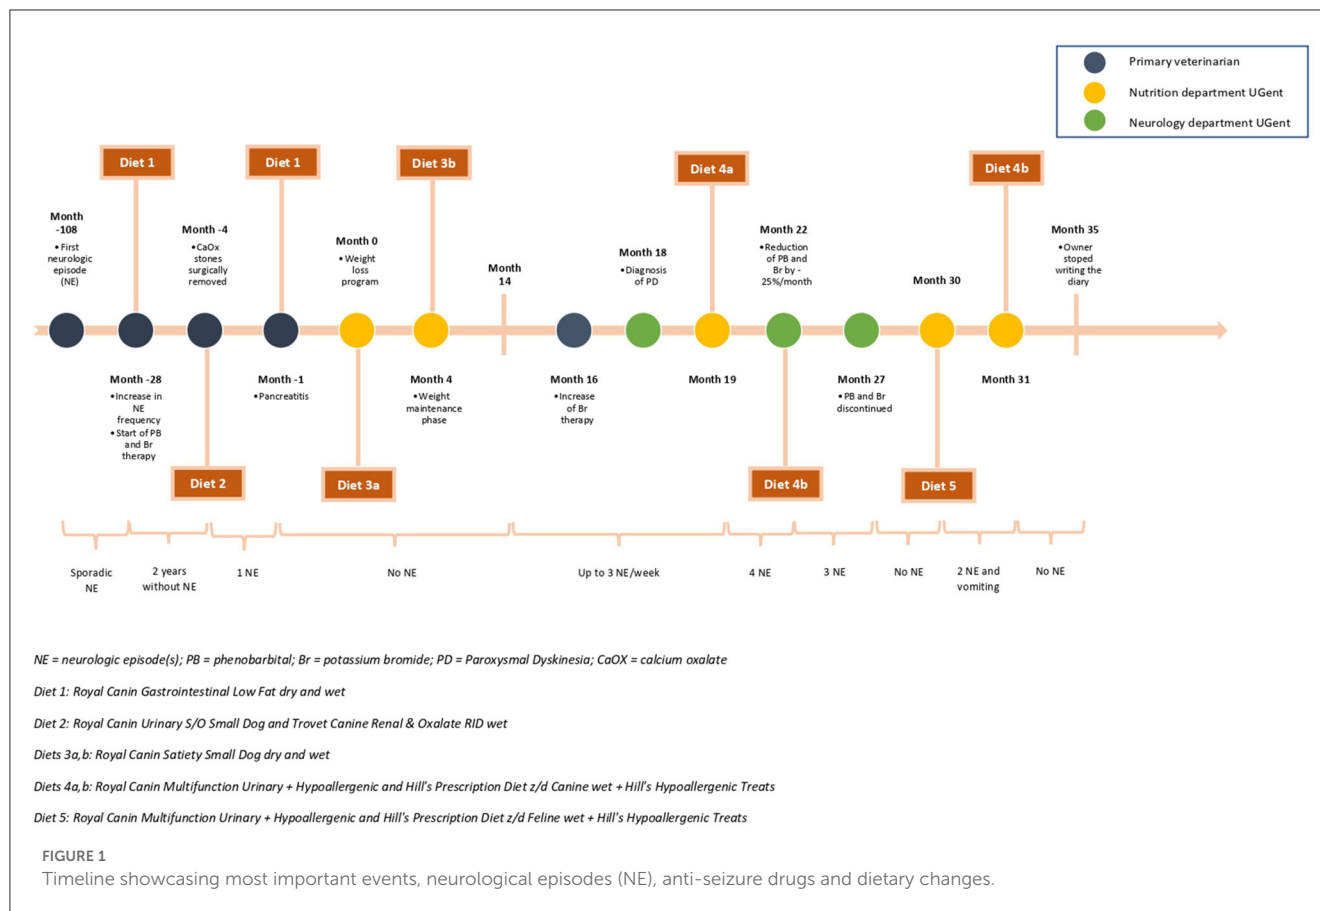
Primary veterinarian
Nutrition department UGent
Neurology department UGent

Diet 1
Diet 1
Diet 3b
Diet 4a
Diet 4b

Month -108
• First neurologic episode (NE)

Month -4
• CaOx stones surgically removed

Month 0
• Weight loss program

Month 14

Month 18
• Diagnosis of PD

Month 22
• Reduction of PB and Br by -25%/month

Month 30

Month 35
• Owner stoped writing the diary

Month -28
• Increase in NE frequency
• Start of PB and Br therapy

Month -1
• Pancreatitis

Month 4
• Weight maintenance phase

Month 16
• Increase of Br therapy

Month 19

Month 27
• PB and Br discontinued

Month 31

Diet 2
Diet 3a
Diet 4b
Diet 5

Sporadic NE
2 years without NE
1 NE
No NE
Up to 3 NE/week
4 NE
3 NE
No NE
2 NE and vomiting
No NE

NE = neurologic episode(s); PB = phenobarbital; Br = potassium bromide; PD = Paroxysmal Dyskinesia; CaOX = calcium oxalate

Diet 1: Royal Canin Gastrointestinal Low Fat dry and wet

Diet 2: Royal Canin Urinary S/O Small Dog and Trovet Canine Renal & Oxalate RID wet

Diets 3a,b: Royal Canin Satiety Small Dog dry and wet

Diets 4a,b: Royal Canin Multifunction Urinary + Hypoallergenic and Hill's Prescription Diet z/d Canine wet + Hill's Hypoallergenic Treats

Diet 5: Royal Canin Multifunction Urinary + Hypoallergenic and Hill's Prescription Diet z/d Feline wet + Hill's Hypoallergenic Treats

FIGURE 1
Timeline showcasing most important events, neurological episodes (NE), anti-seizure drugs and dietary changes.